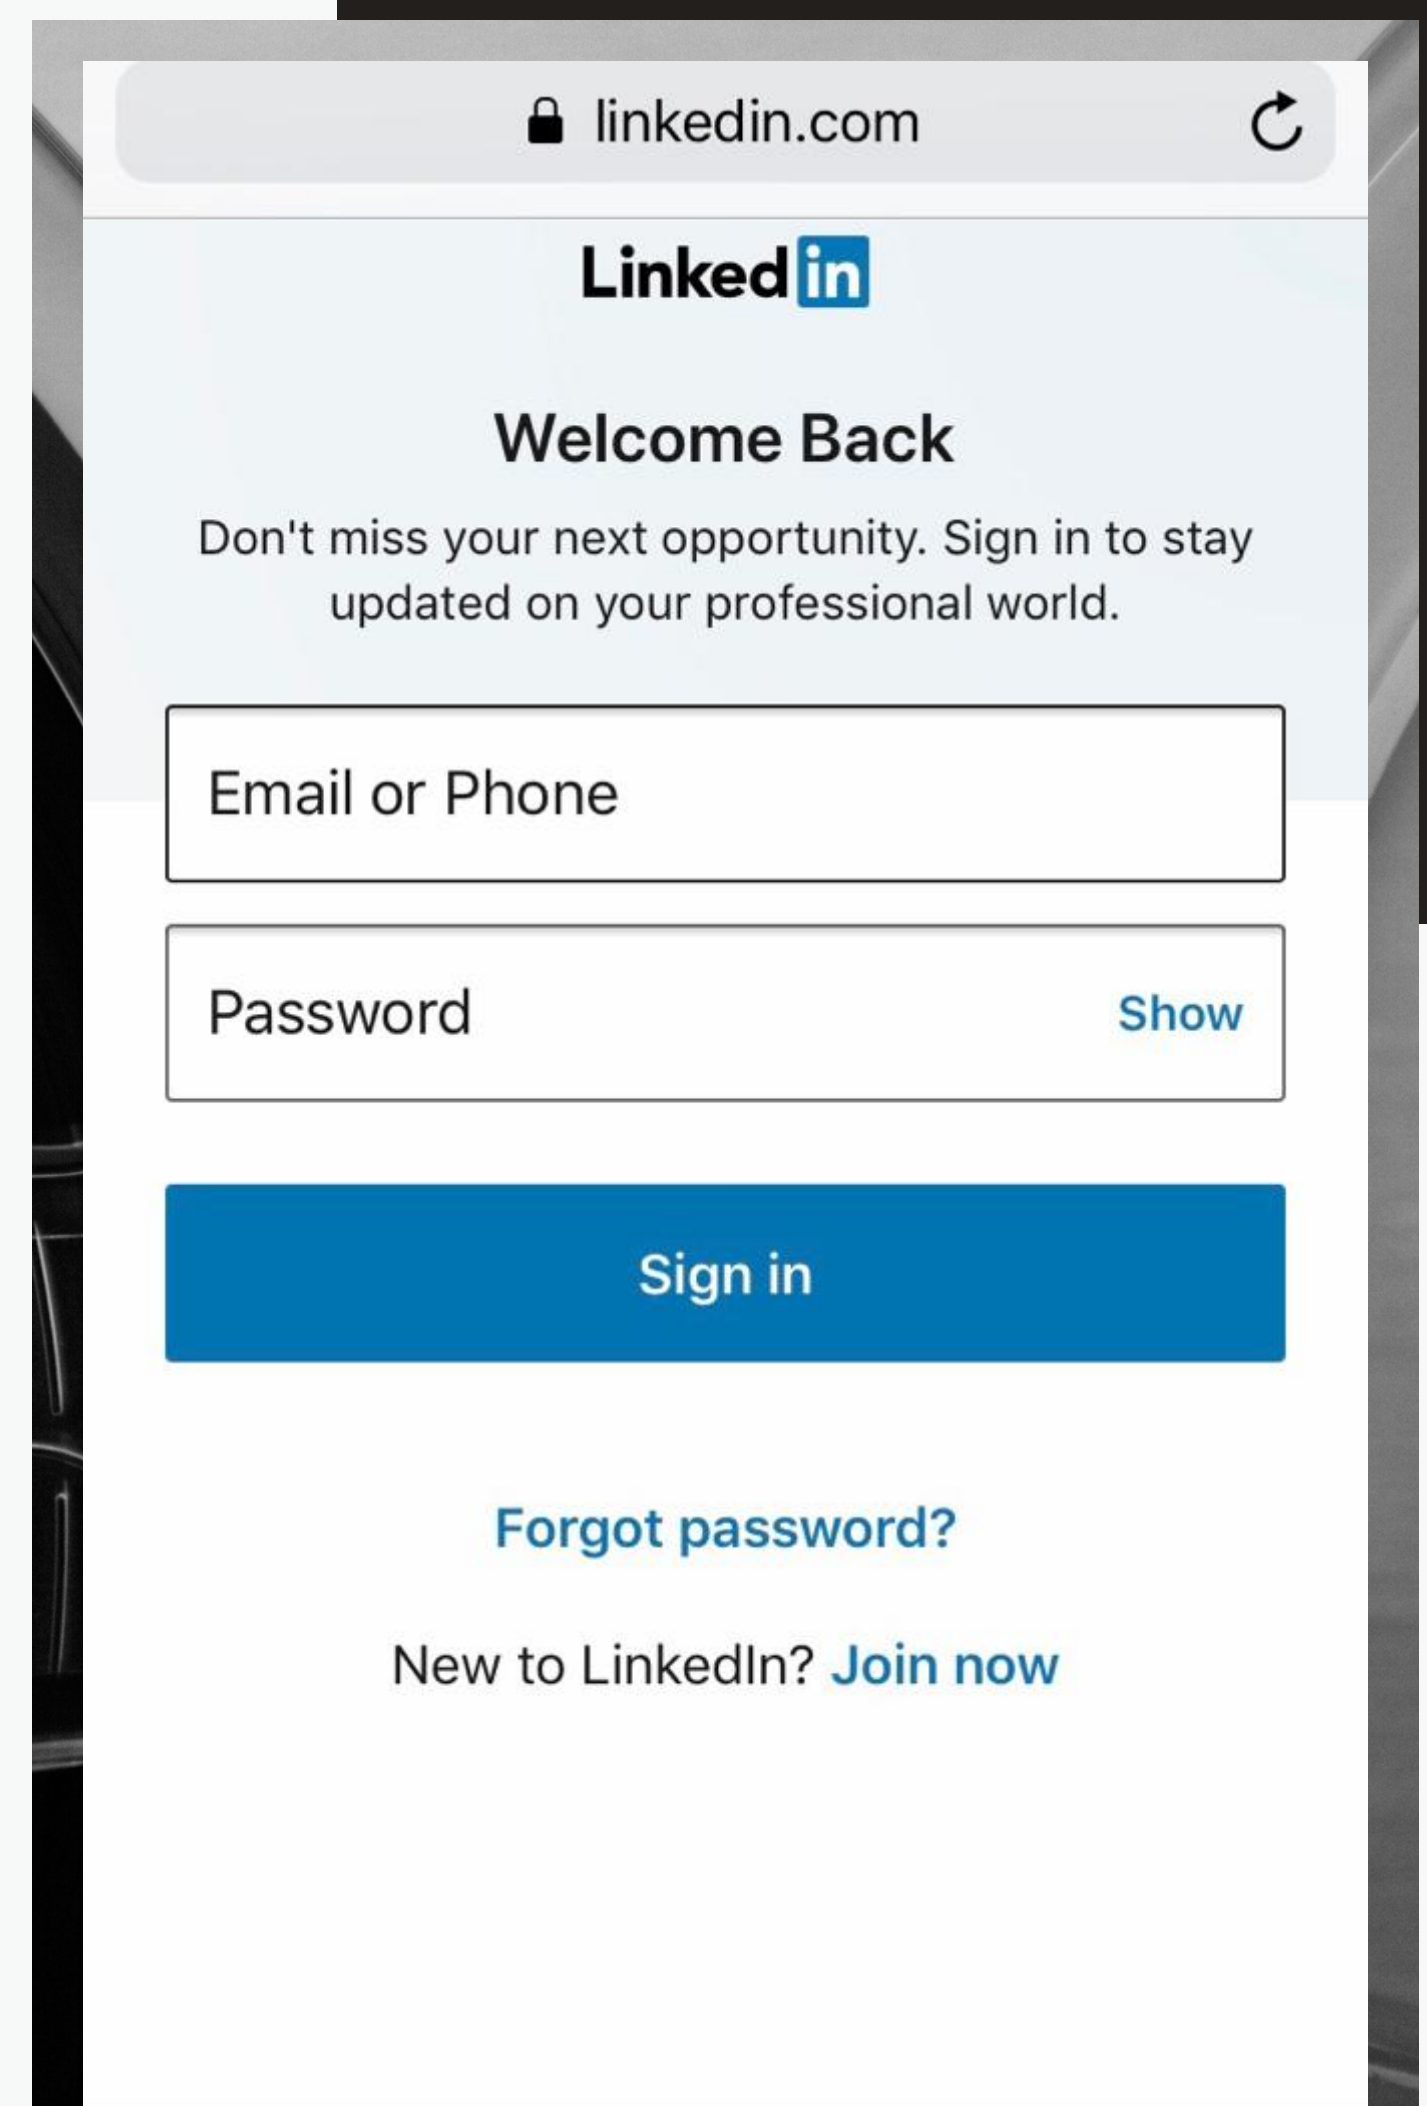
linkedin.com

Linked in

Welcome Back

Don't miss your next opportunity. Sign in to stay updated on your professional world.

Email or Phone

Password Show

Sign in

Forgot password?

New to LinkedIn? Join now